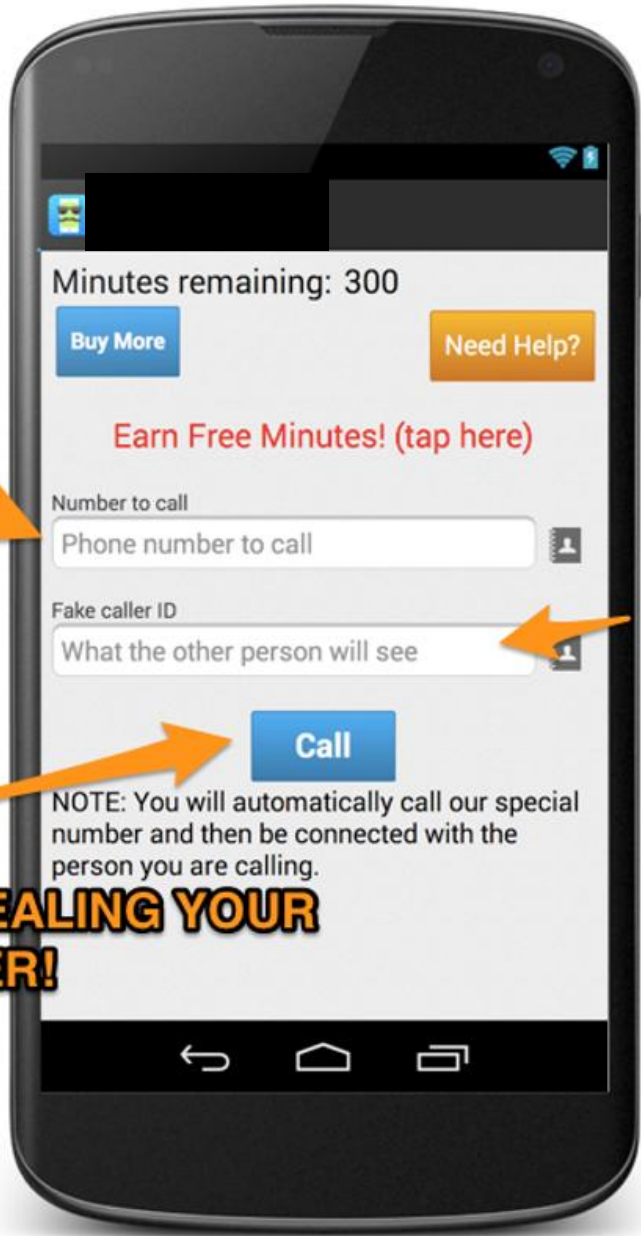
Minutes remaining: 300

Buy More

Need Help?

Earn Free Minutes! (tap here)

Number to call

Phone number to call

Fake caller ID

What the other person will see

Call

NOTE: You will automatically call our special number and then be connected with the person you are calling.

EALING YOUR

ER!